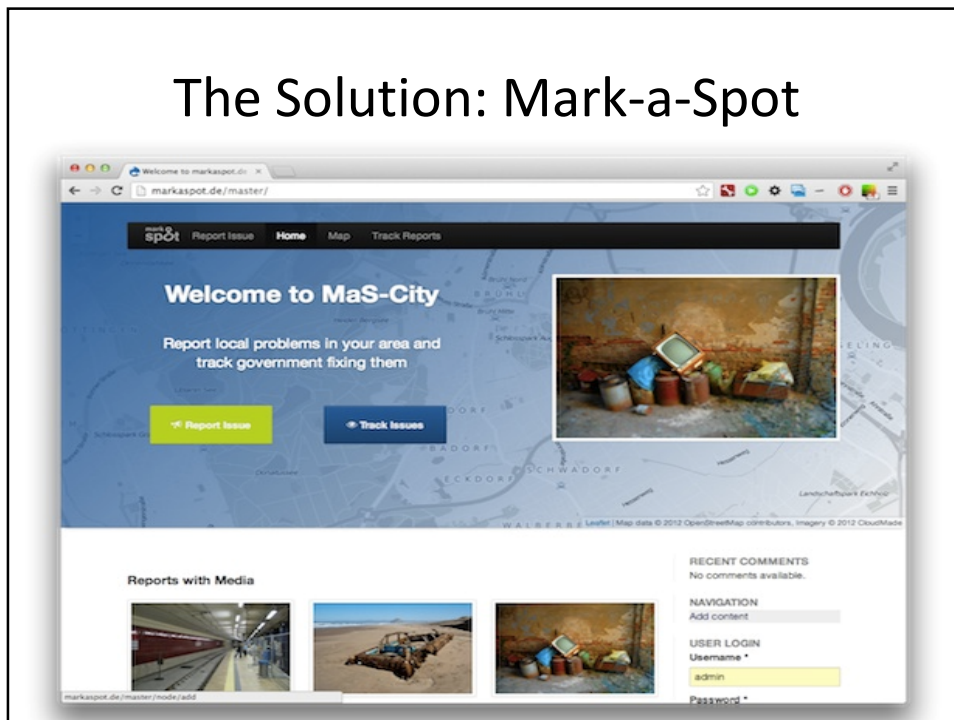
The Solution: Mark-a-Spot

Welcome to markaspot.de ×

markaspot.de/master/

mark a spot Report Issue Home Map Track Reports

Welcome to MaS-City

Report local problems in your area and track government fixing them

Report Issue

Track Issues

Leaflet | Map data © 2012 OpenStreetMap contributors, Imagery © 2012 CloudMade

Reports with Media

RECENT COMMENTS
No comments available.

NAVIGATION
Add content

USER LOGIN
Username *
admin
Password *

markaspot.de/master/node/add